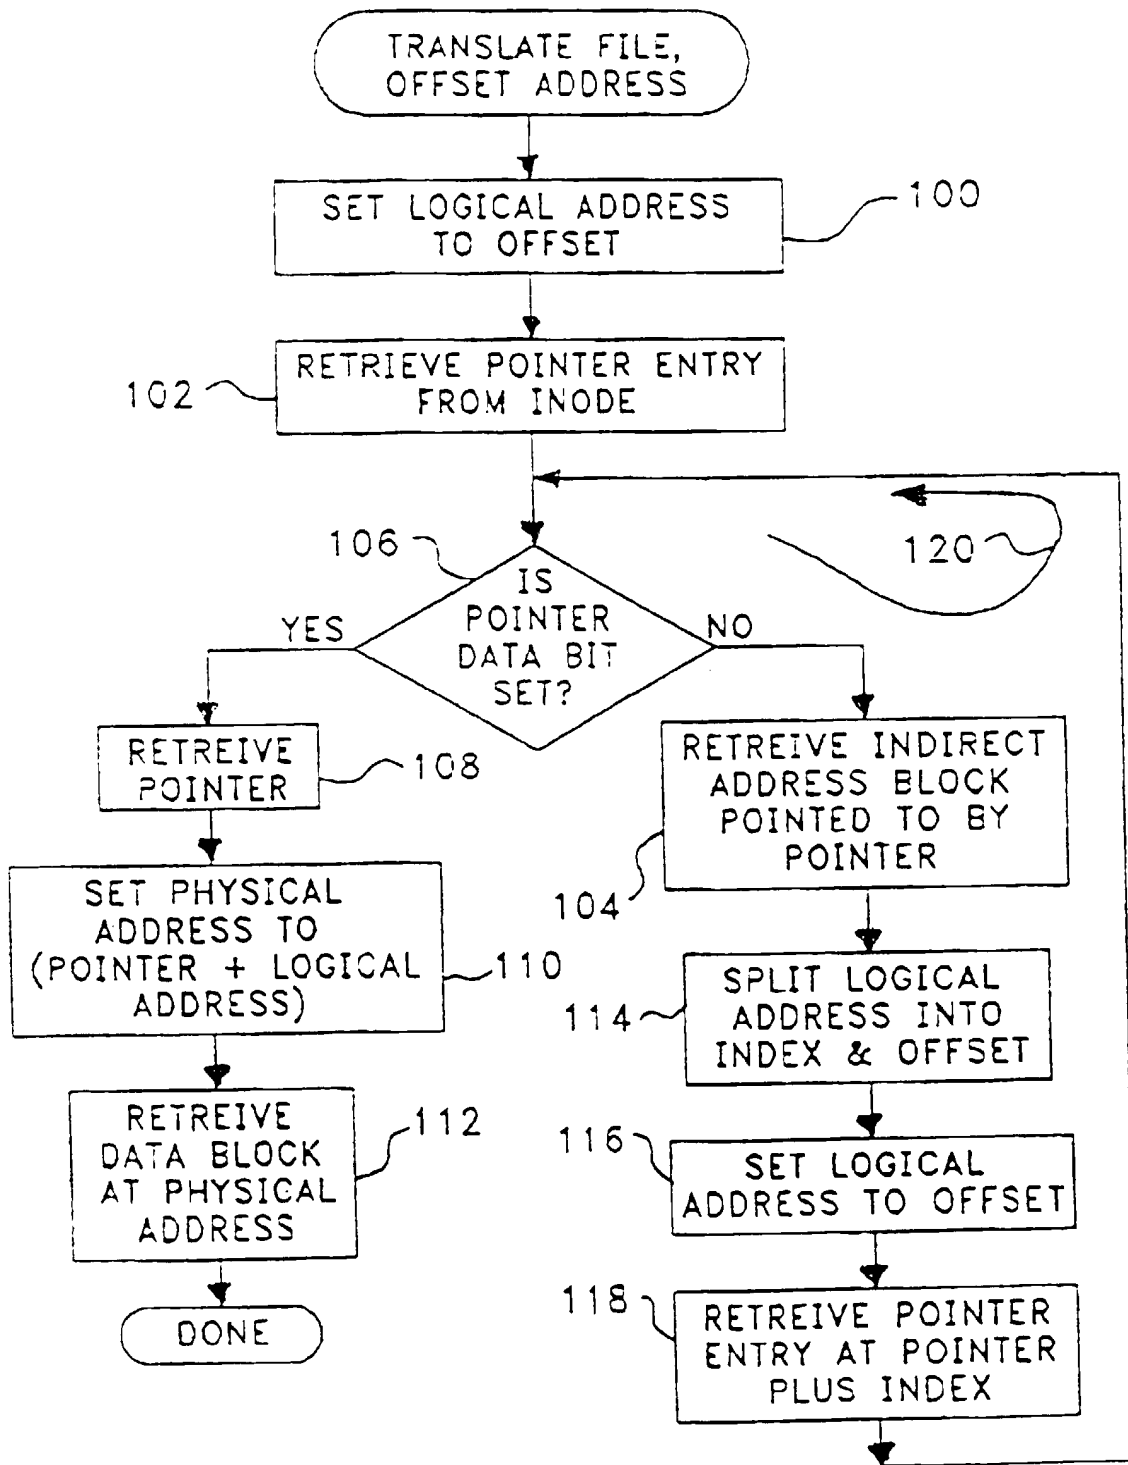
TRANSLATE FILE, OFFSET ADDRESS

SET LOGICAL ADDRESS TO OFFSET

100

102

RETRIEVE POINTER ENTRY FROM INODE

120

106

IS POINTER DATA BIT SET?

YES

NO

RETREIVE POINTER

108

SET PHYSICAL ADDRESS TO (POINTER + LOGICAL ADDRESS)

110

RETREIVE DATA BLOCK AT PHYSICAL ADDRESS

112

DONE

RETREIVE INDIRECT ADDRESS BLOCK POINTED TO BY POINTER

104

114

SPLIT LOGICAL ADDRESS INTO INDEX & OFFSET

116

SET LOGICAL ADDRESS TO OFFSET

118

RETREIVE POINTER ENTRY AT POINTER PLUS INDEX